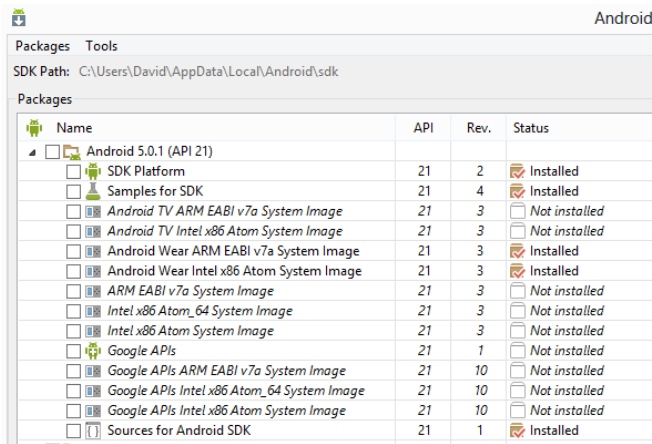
Android

Packages Tools

SDK Path: C:\Users\David\AppData\Local\Android\sdk

Packages

| Name | API | Rev. | Status |
|---|---|---|---|
| Android 5.0.1 (API 21) | | | |
| SDK Platform | 21 | 2 | Installed |
| Samples for SDK | 21 | 4 | Installed |
| Android TV ARM EABI v7a System Image | 21 | 3 | Not installed |
| Android TV Intel x86 Atom System Image | 21 | 3 | Not installed |
| Android Wear ARM EABI v7a System Image | 21 | 3 | Installed |
| Android Wear Intel x86 Atom System Image | 21 | 3 | Installed |
| ARM EABI v7a System Image | 21 | 3 | Not installed |
| Intel x86 Atom_64 System Image | 21 | 3 | Not installed |
| Intel x86 Atom System Image | 21 | 3 | Not installed |
| Google APIs | 21 | 1 | Not installed |
| Google APIs ARM EABI v7a System Image | 21 | 10 | Not installed |
| Google APIs Intel x86 Atom_64 System Image | 21 | 10 | Not installed |
| Google APIs Intel x86 Atom System Image | 21 | 10 | Not installed |
| Sources for Android SDK | 21 | 1 | Installed |